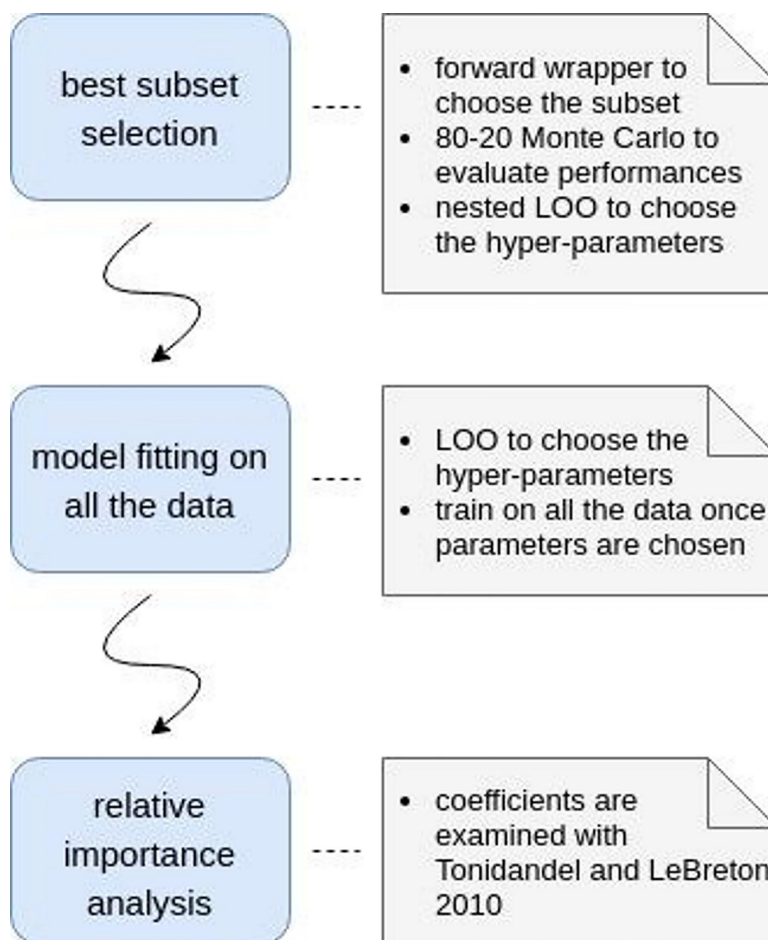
best subset selection

- forward wrapper to choose the subset
- 80-20 Monte Carlo to evaluate performances
- nested LOO to choose the hyper-parameters

model fitting on all the data

- LOO to choose the hyper-parameters
- train on all the data once parameters are chosen

relative importance analysis

- coefficients are examined with Tonidandel and LeBreton 2010